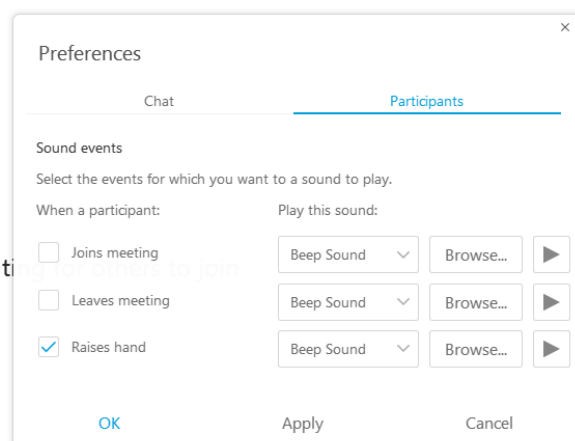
×

Preferences

Chat

Participants

Sound events

Select the events for which you want to a sound to play.

When a participant:

Play this sound:

Joins meeting

Beep Sound

Browse...

ting for others to join

Leaves meeting

Beep Sound

Browse...

Raises hand

Beep Sound

Browse...

OK

Apply

Cancel